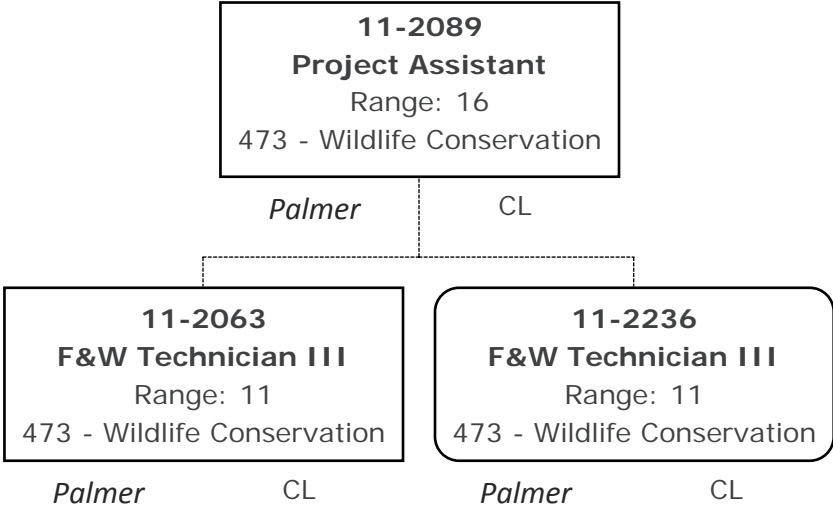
**11-2089**
**Project Assistant**
Range: 16
473 - Wildlife Conservation

*Palmer* CL

**11-2063**
**F&W Technician III**
Range: 11
473 - Wildlife Conservation

*Palmer* CL

**11-2236**
**F&W Technician III**
Range: 11
473 - Wildlife Conservation

*Palmer* CL